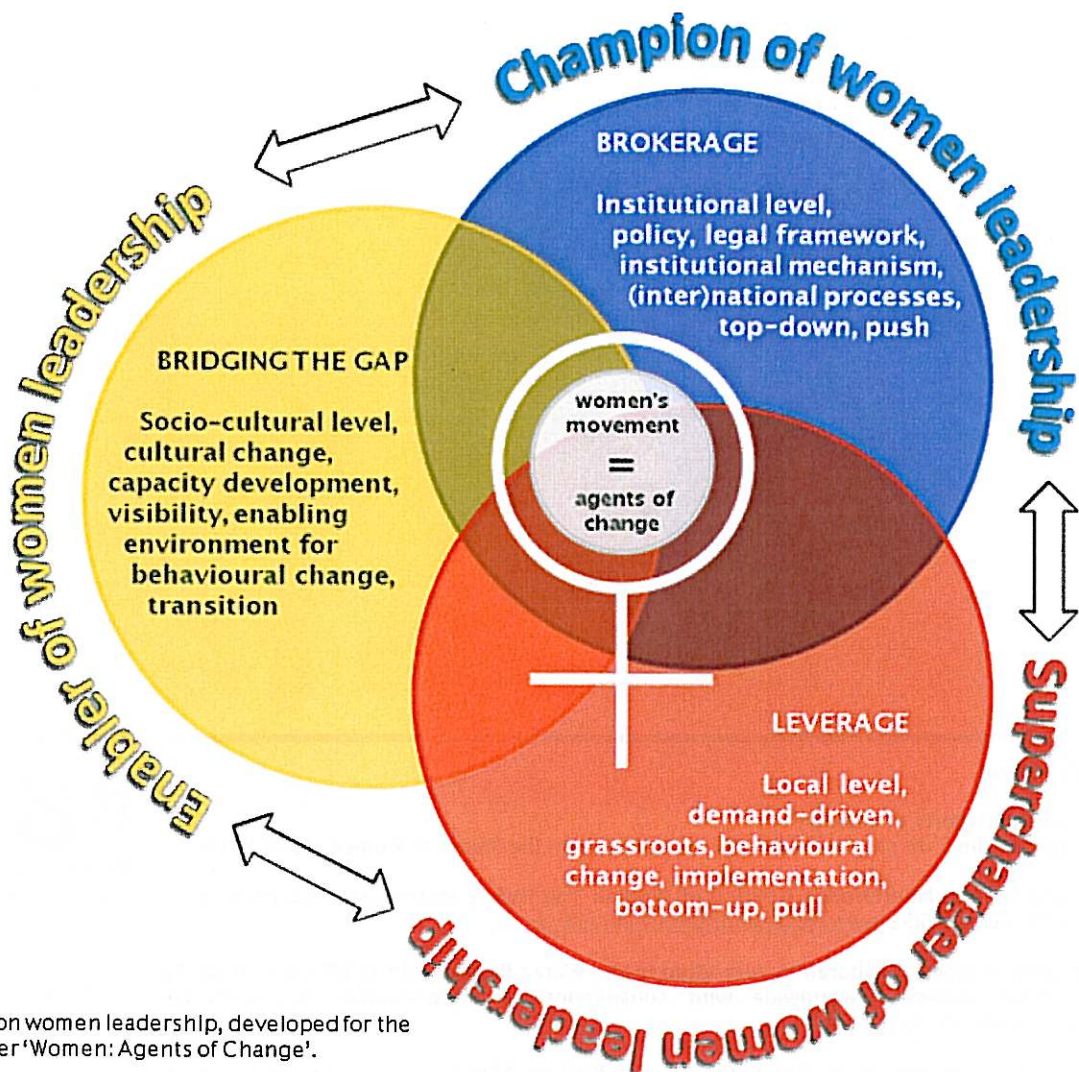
Champion of women leadership

BROKERAGE

Institutional level, policy, legal framework, institutional mechanism, (inter)national processes, top-down, push

Enabler of women leadership

BRIDGING THE GAP

Socio-cultural level, cultural change, capacity development, visibility, enabling environment for behavioural change, transition

women's movement = agents of change

Supercharger of women leadership

LEVERAGE

Local level, demand-driven, grassroots, behavioural change, implementation, bottom-up, pull

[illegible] on women leadership, developed for the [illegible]er 'Women: Agents of Change'.